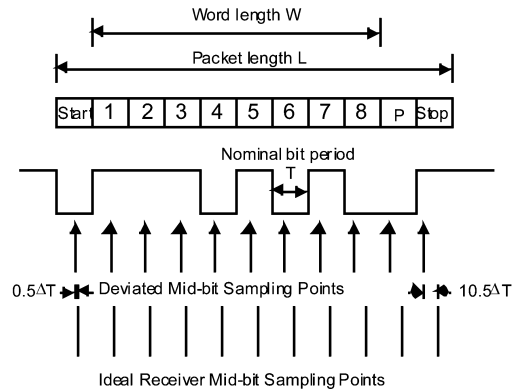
Word length W

Packet length L

| Start | 1 | 2 | 3 | 4 | 5 | 6 | 7 | 8 | P | Stop |
|---|---|---|---|---|---|---|---|---|---|---|

Nominal bit period

T

0.5ΔT

Deviated Mid-bit Sampling Points

10.5ΔT

Ideal Receiver Mid-bit Sampling Points